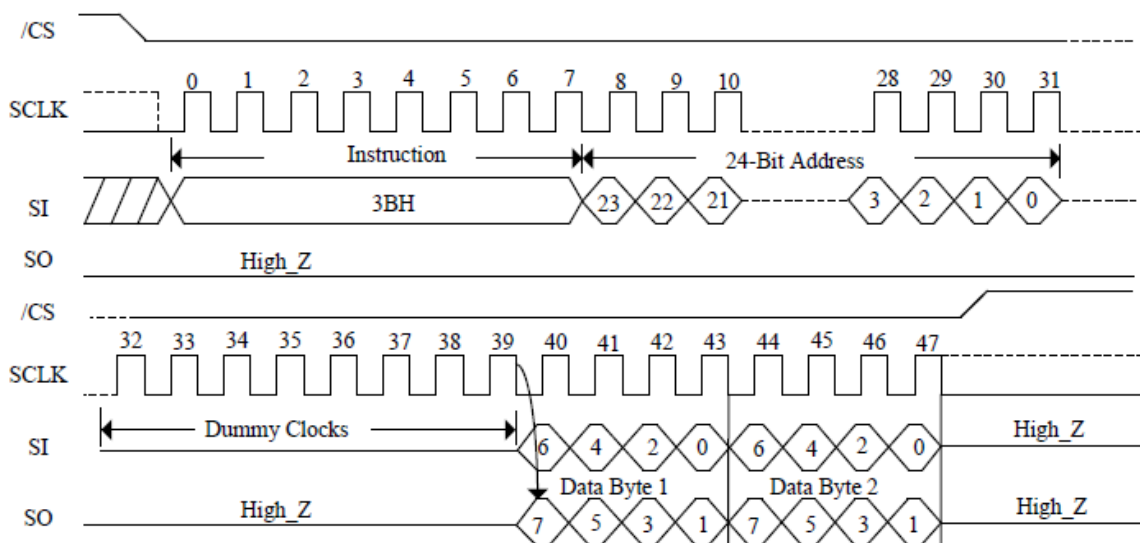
/CS

SCLK 0 1 2 3 4 5 6 7 8 9 10 28 29 30 31

Instruction 24-Bit Address

SI 3BH 23 22 21 3 2 1 0

SO High_Z

/CS

SCLK 32 33 34 35 36 37 38 39 40 41 42 43 44 45 46 47

SI Dummy Clocks 6 4 2 0 6 4 2 0 High_Z

Data Byte 1 Data Byte 2

SO High_Z 7 5 3 1 7 5 3 1 High_Z